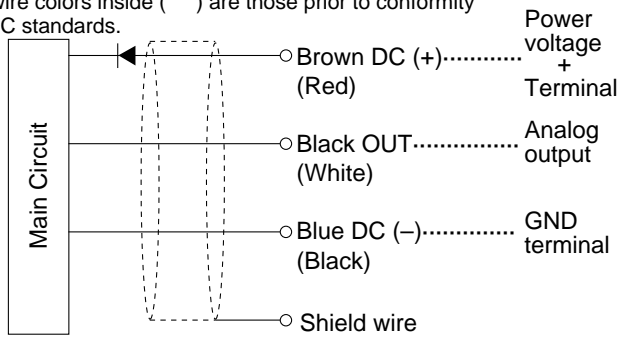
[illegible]ire colors inside ( ) are those prior to conformity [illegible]C standards.

Main Circuit

Brown DC (+) (Red)

Power voltage + Terminal

Black OUT (White)

Analog output

Blue DC (–) (Black)

GND terminal

Shield wire